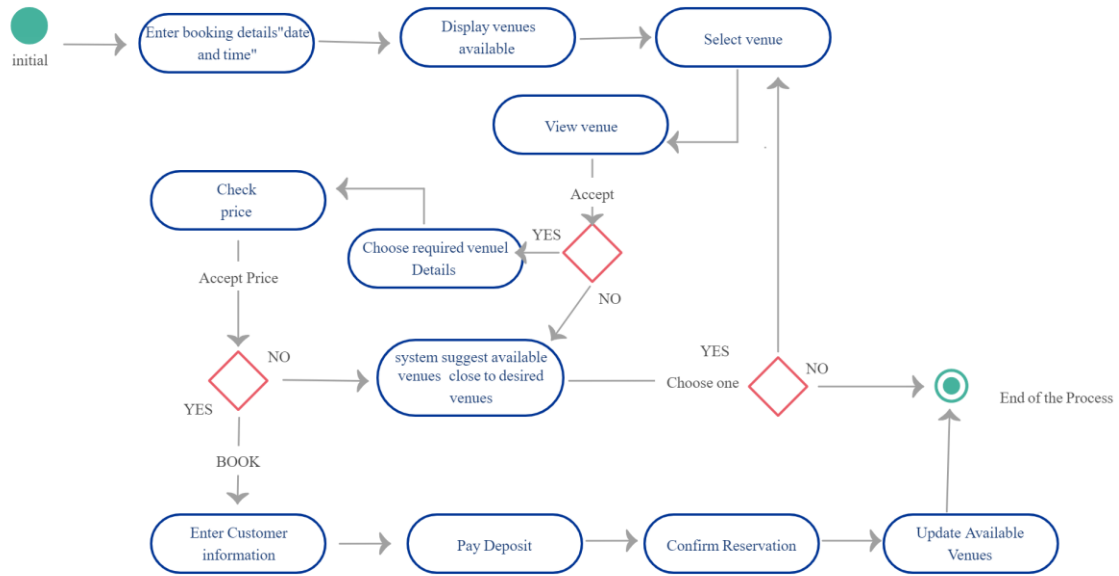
initial

Enter booking details"date and time"

Display venues available

Select venue

View venue

Accept

Check price

Choose required venuel Details

YES

NO

Accept Price

NO

system suggest available venues close to desired venues

YES

Choose one

NO

End of the Process

YES

BOOK

Enter Customer information

Pay Deposit

Confirm Reservation

Update Available Venues